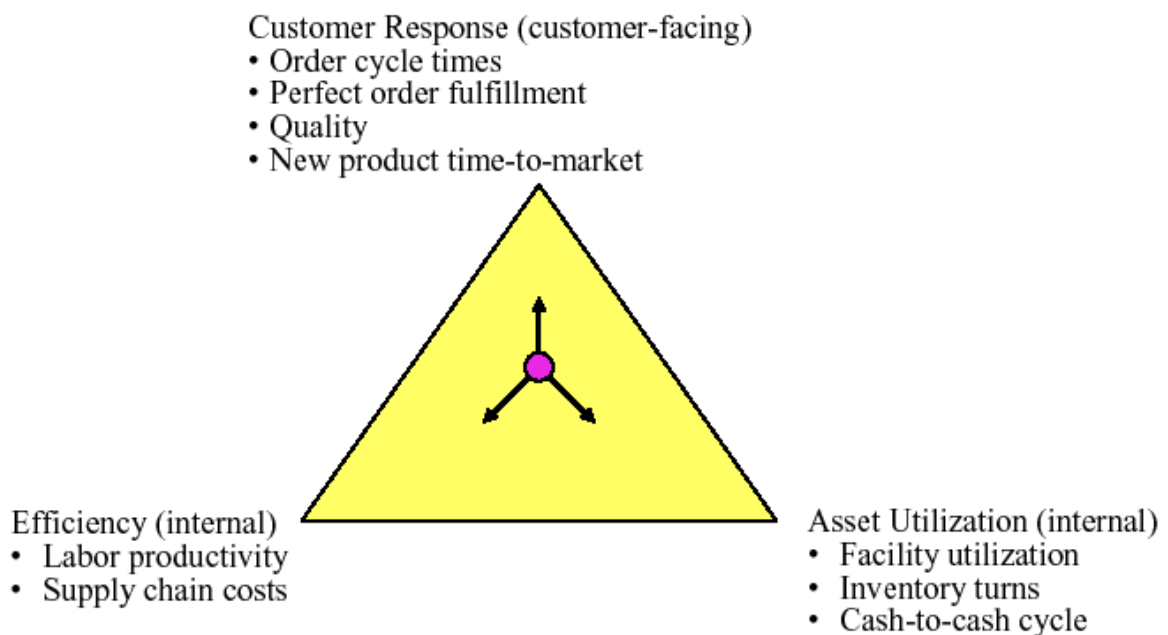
Customer Response (customer-facing)
• Order cycle times
• Perfect order fulfillment
• Quality
• New product time-to-market

Efficiency (internal)
• Labor productivity
• Supply chain costs

Asset Utilization (internal)
• Facility utilization
• Inventory turns
• Cash-to-cash cycle